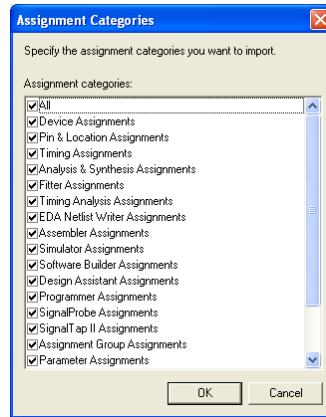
Assignment Categories

Specify the assignment categories you want to import.

Assignment categories:

All
Device Assignments
Pin & Location Assignments
Timing Assignments
Analysis & Synthesis Assignments
Fitter Assignments
Timing Analysis Assignments
EDA Netlist Writer Assignments
Assembler Assignments
Simulator Assignments
Software Builder Assignments
Design Assistant Assignments
Programmer Assignments
SignalProbe Assignments
SignalTap II Assignments
Assignment Group Assignments
Parameter Assignments

OK
Cancel